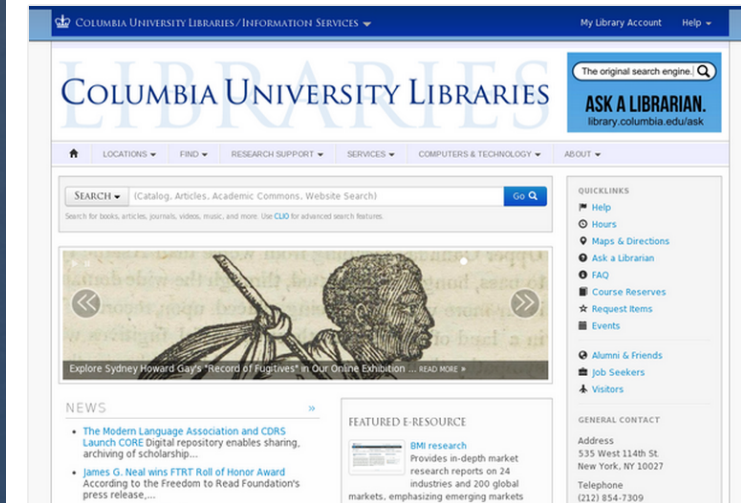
COLUMBIA UNIVERSITY LIBRARIES/INFORMATION SERVICES

My Library Account Help

LIBRARIES
COLUMBIA UNIVERSITY LIBRARIES

The original search engine.
ASK A LIBRARIAN.
library.columbia.edu/ask

LOCATIONS FIND RESEARCH SUPPORT SERVICES COMPUTERS & TECHNOLOGY ABOUT

SEARCH (Catalog, Articles, Academic Commons, Website Search) Go
Search for books, articles, journals, videos, music, and more. Use CLIO for advanced search features.

Explore Sydney Howard Gay's "Record of Fugitives" in Our Online Exhibition ... READ MORE »

NEWS »

- The Modern Language Association and CDRS Launch CORE Digital repository enables sharing, archiving of scholarship...
- James G. Neal wins FTRT Roll of Honor Award According to the Freedom to Read Foundation's press release,...

FEATURED E-RESOURCE

BMI research
Provides in-depth market research reports on 24 industries and 200 global markets, emphasizing emerging markets

QUICKLINKS
Help
Hours
Maps & Directions
Ask a Librarian
FAQ
Course Reserves
Request Items
Events

Alumni & Friends
Job Seekers
Visitors

GENERAL CONTACT
Address
535 West 114th St.
New York, NY 10027

Telephone
(212) 854-7309